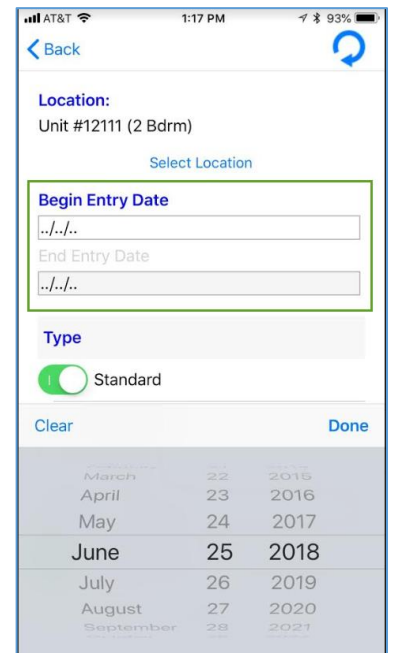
AT&T 1:17 PM 93%

Back

Location:
Unit #12111 (2 Bdrm)

Select Location

Begin Entry Date
../../..
End Entry Date
../../..

Type

Standard

Clear Done

| March | 22 | 2015 |
|---|---|---|
| April | 23 | 2016 |
| May | 24 | 2017 |
| June | 25 | 2018 |
| July | 26 | 2019 |
| August | 27 | 2020 |
| September | 28 | 2021 |